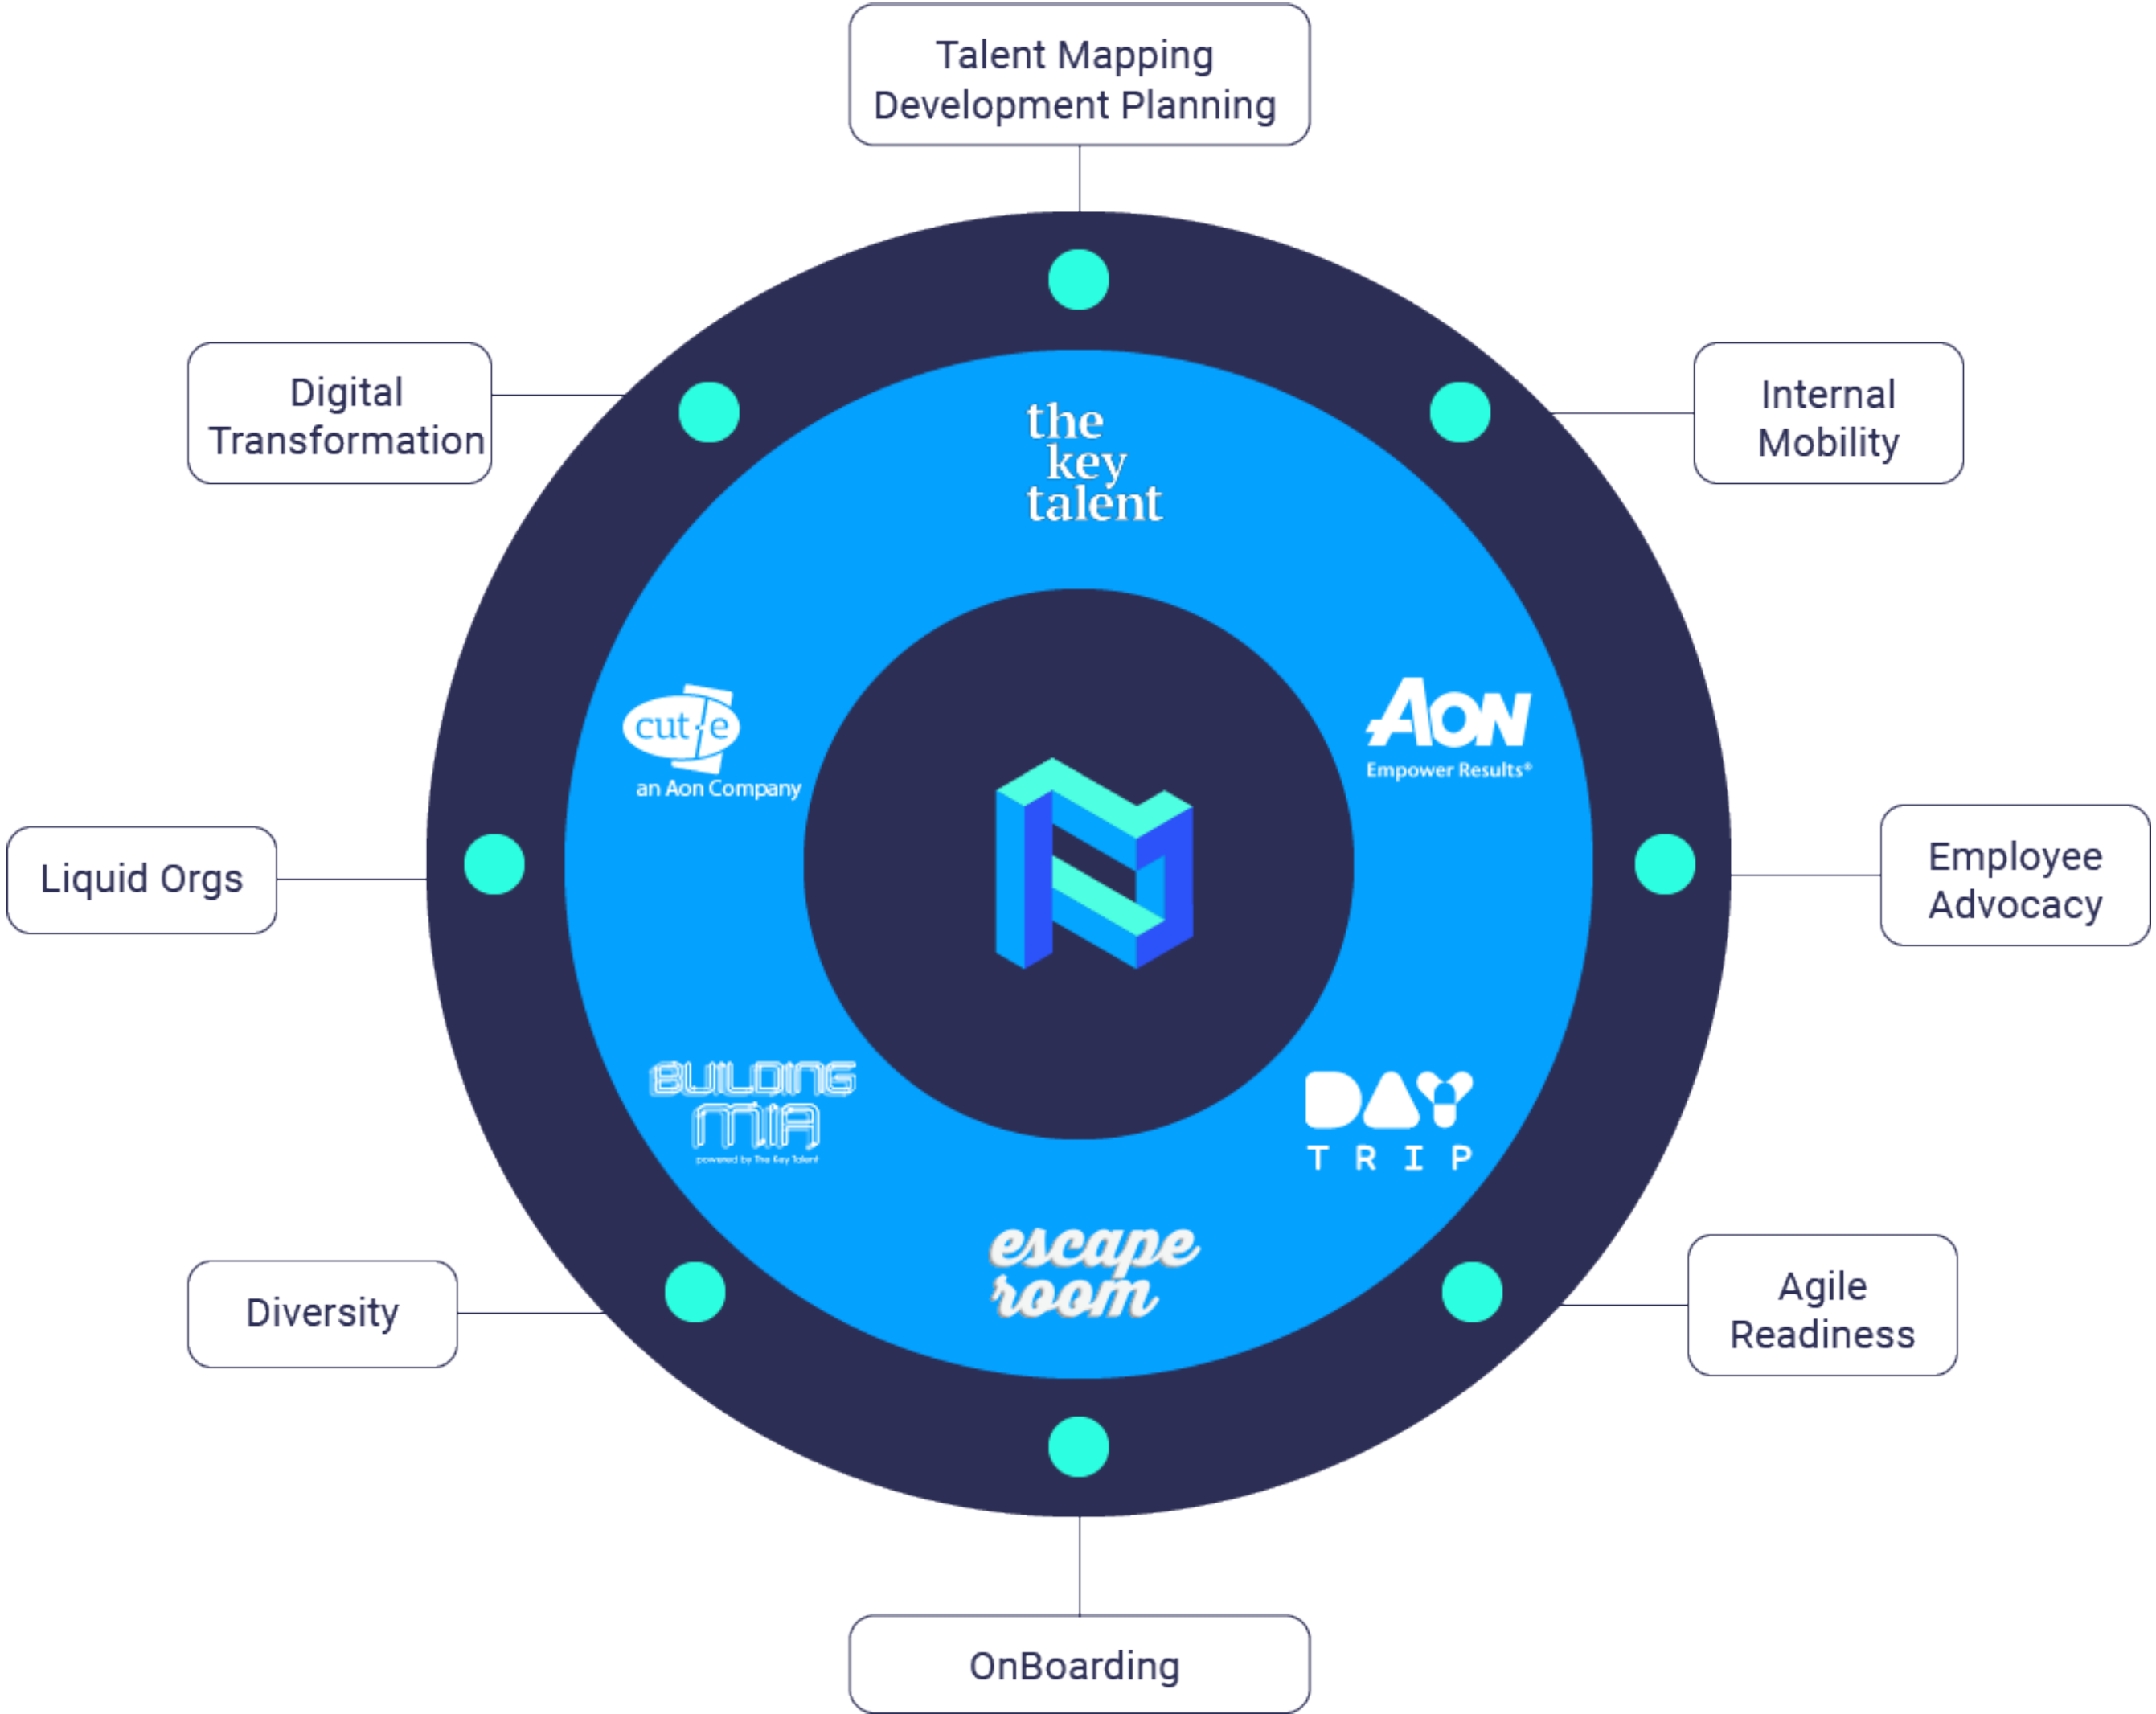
Talent Mapping
Development Planning

Digital Transformation

Internal Mobility

the key talent

cut-e
an Aon Company

AON
Empower Results®

Liquid Orgs

Employee Advocacy

BUILDING MIA
powered by The Key Talent

DAY TRIP

escape room

Diversity

Agile Readiness

OnBoarding